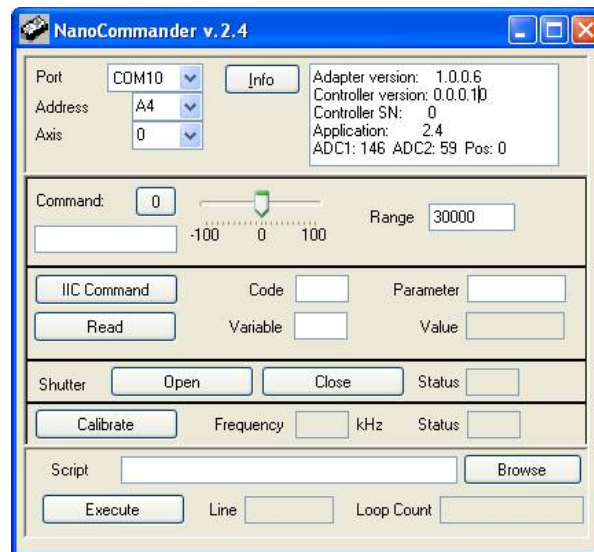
NanoCommander v.2.4

Port COM10
Address A4
Axis 0

Info

Adapter version: 1.0.0.6
Controller version: 0.0.0.10
Controller SN: 0
Application: 2.4
ADC1: 146 ADC2: 59 Pos: 0

Command: 0

-100 0 100

Range 30000

IIC Command Code Parameter
Read Variable Value

Shutter Open Close Status

Calibrate Frequency kHz Status

Script Browse

Execute Line Loop Count